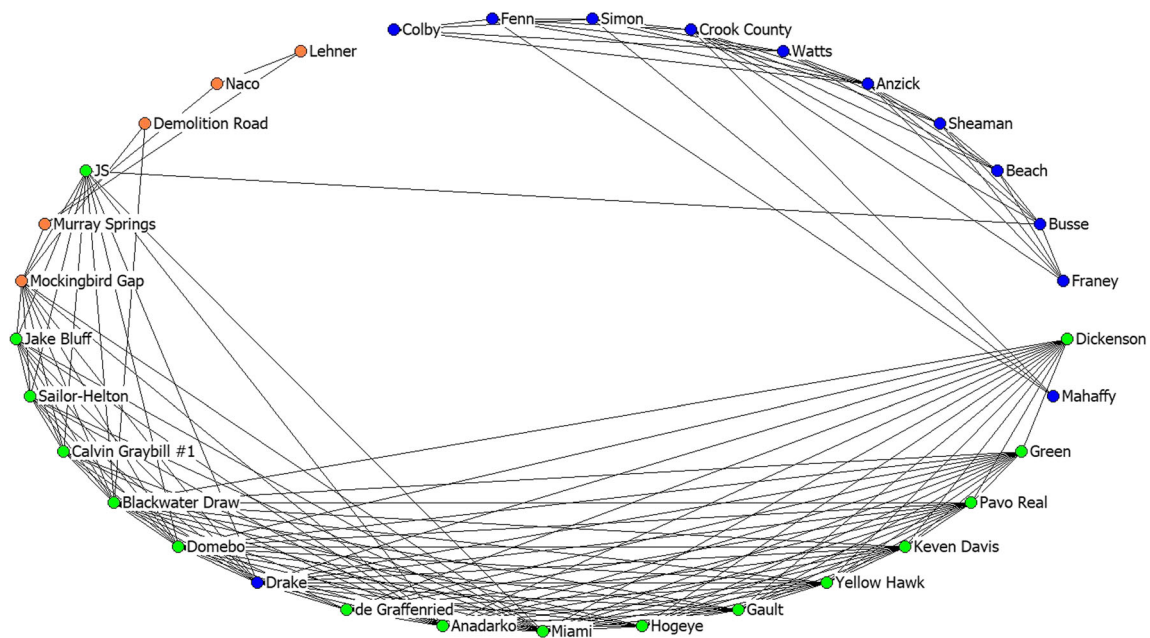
Colby
Fenn
Simon
Crook County
Watts
Anzick
Sheaman
Beach
Busse
Franey
Lehner
Naco
Demolition Road
JS
Murray Springs
Mockingbird Gap
Jake Bluff
Sailor-Helton
Calvin Graybill #1
Blackwater Draw
Domebo
Drake
de Graffenried
Anadarko
Miami
Hogeye
Gault
Yellow Hawk
Keven Davis
Pavo Real
Green
Mahaffy
Dickenson